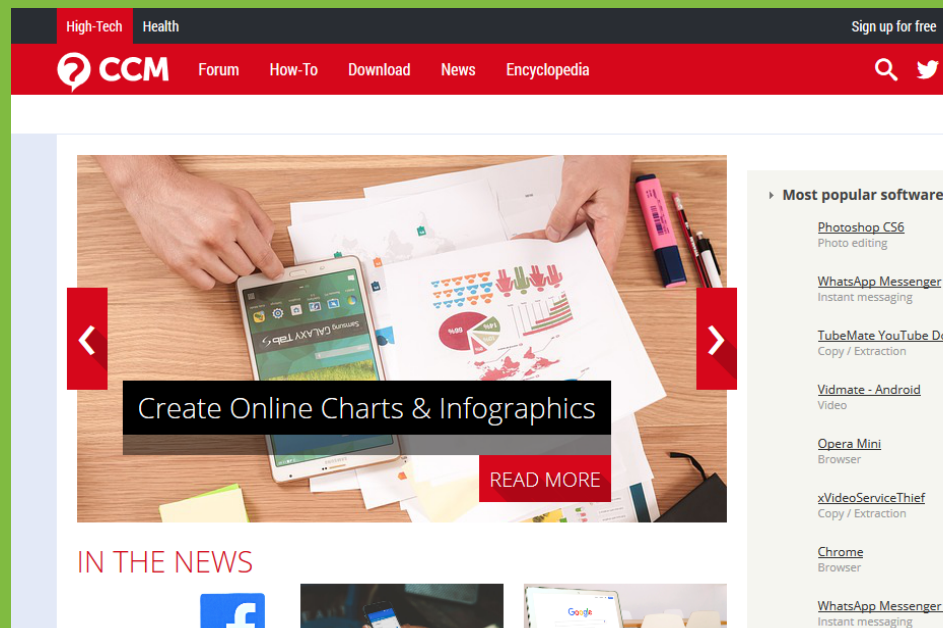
High-Tech Health Sign up for free

CCM Forum How-To Download News Encyclopedia

Samsung GALAXY Tab S

Create Online Charts & Infographics

READ MORE

IN THE NEWS

Google

Most popular software

Photoshop CS6
Photo editing

WhatsApp Messenger
Instant messaging

TubeMate YouTube Do
Copy / Extraction

Vidmate - Android
Video

Opera Mini
Browser

xVideoServiceThief
Copy / Extraction

Chrome
Browser

WhatsApp Messenger
Instant messaging